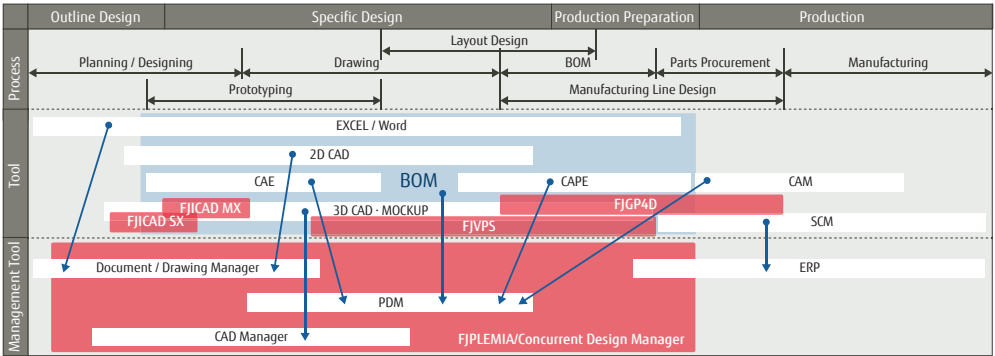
| Outline Design | Specific Design | Production Preparation | Production |
|---|---|---|---|

Process

Layout Design

Planning / Designing

Drawing

BOM

Parts Procurement

Manufacturing

Prototyping

Manufacturing Line Design

Tool

EXCEL / Word

2D CAD

CAE

BOM

CAPE

CAM

FJICAD MX

FJGP4D

FJICAD SX

3D CAD · MOCKUP

FJVPS

SCM

Management Tool

Document / Drawing Manager

ERP

PDM

CAD Manager

FJPLEMIA/Concurrent Design Manager